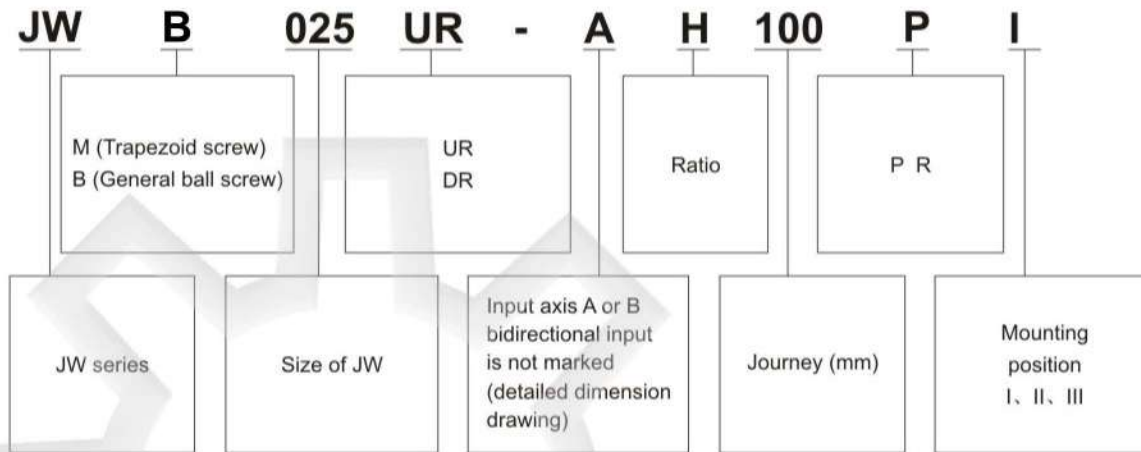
JW B 025 UR - A H 100 P I

M (Trapezoid screw)
B (General ball screw)

UR
DR

Ratio

P R

JW series

Size of JW

Input axis A or B bidirectional input is not marked (detailed dimension drawing)

Journey (mm)

Mounting position
I、II、III